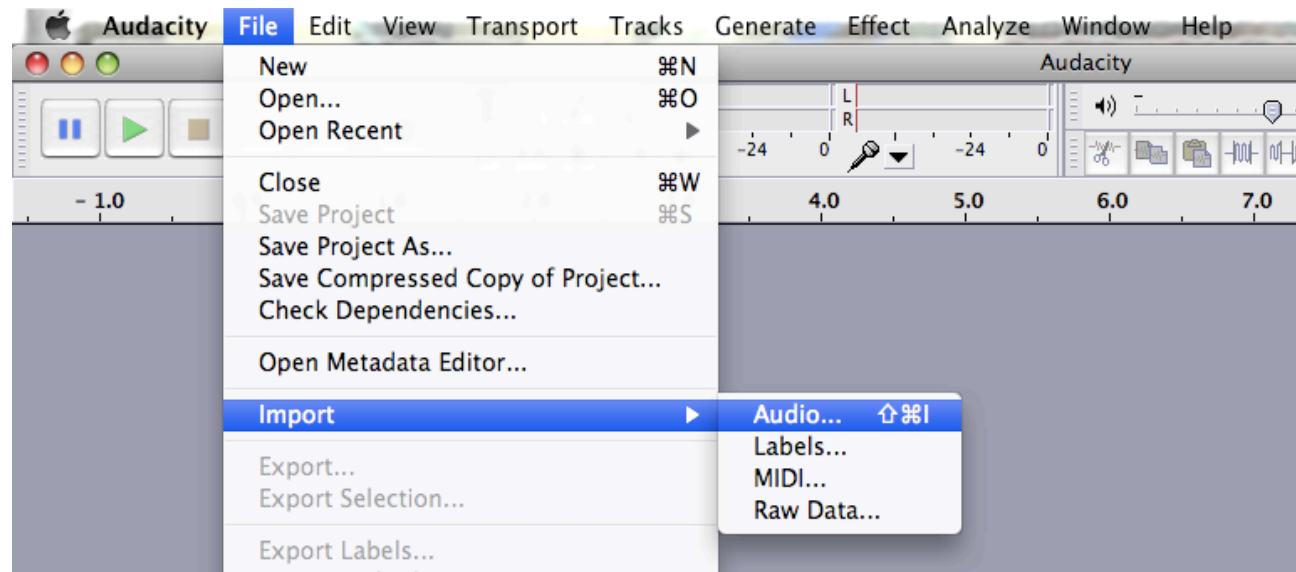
Audacity File Edit View Transport Tracks Generate Effect Analyze Window Help

Audacity

New ⌘N
Open... ⌘O
Open Recent

Close ⌘W
Save Project ⌘S
Save Project As...
Save Compressed Copy of Project...
Check Dependencies...

Open Metadata Editor...

Import

Audio... ⇧⌘I
Labels...
MIDI...
Raw Data...

Export...
Export Selection...

Export Labels...

L
R
-24 0 -24 0

- 1.0 4.0 5.0 6.0 7.0